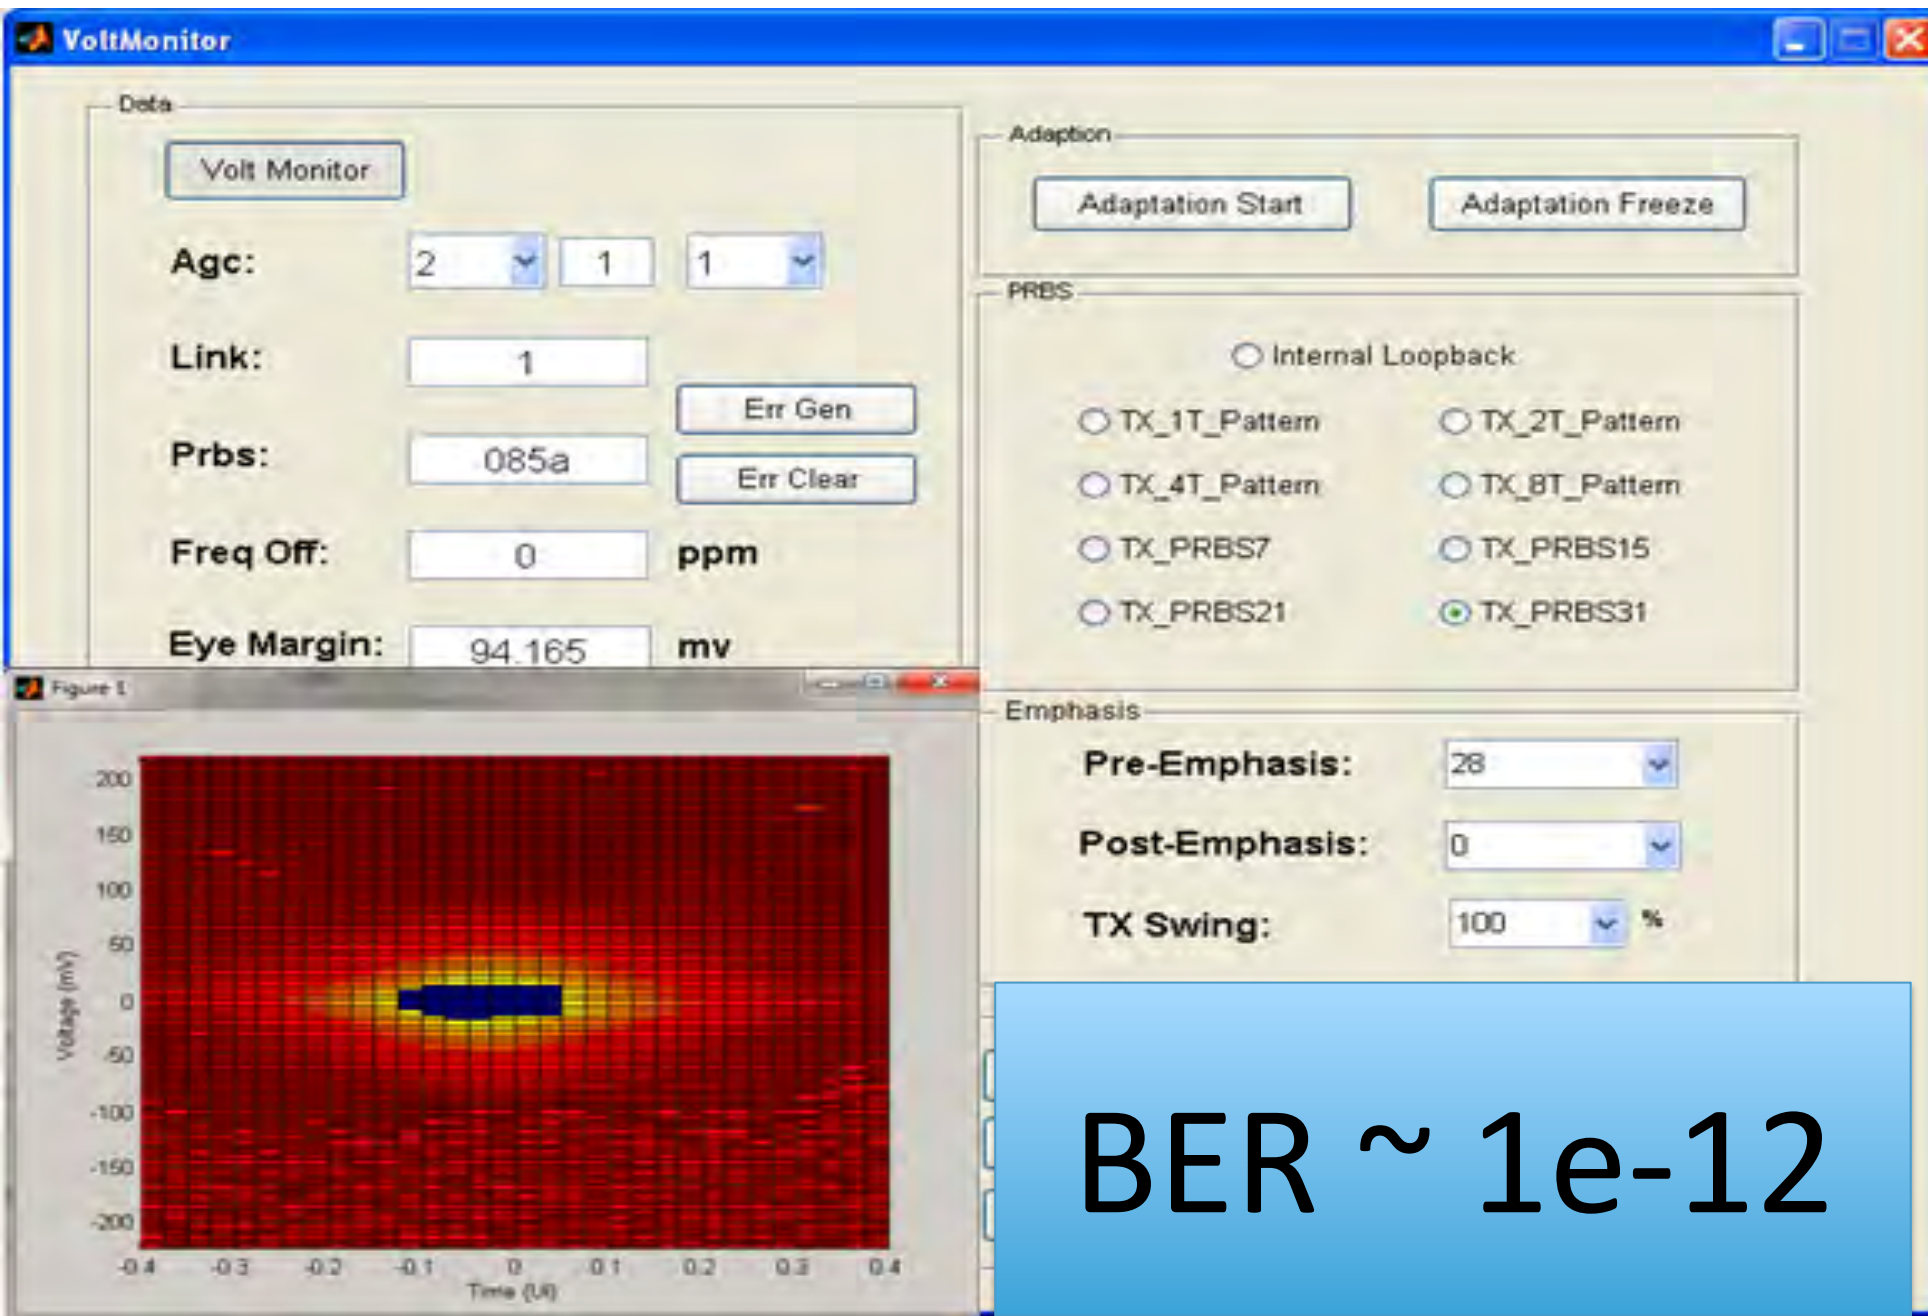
VoltMonitor

Data

Volt Monitor

Agc: 2 1 1

Link: 1

Err Gen

Prbs: 085a

Err Clear

Freq Off: 0 ppm

Eye Margin: 94.165 mv

Adaption

Adaptation Start

Adaptation Freeze

PRBS

Internal Loopback

TX_1T_Pattern

TX_2T_Pattern

TX_4T_Pattern

TX_8T_Pattern

TX_PRBS7

TX_PRBS15

TX_PRBS21

TX_PRBS31

Figure 1

200
150
100
50
0
-50
-100
-150
-200

Voltage (mV)

-0.4 -0.3 -0.2 -0.1 0 0.1 0.2 0.3 0.4

Time (UI)

Emphasis

Pre-Emphasis: 28

Post-Emphasis: 0

TX Swing: 100 %

BER ~ 1e-12